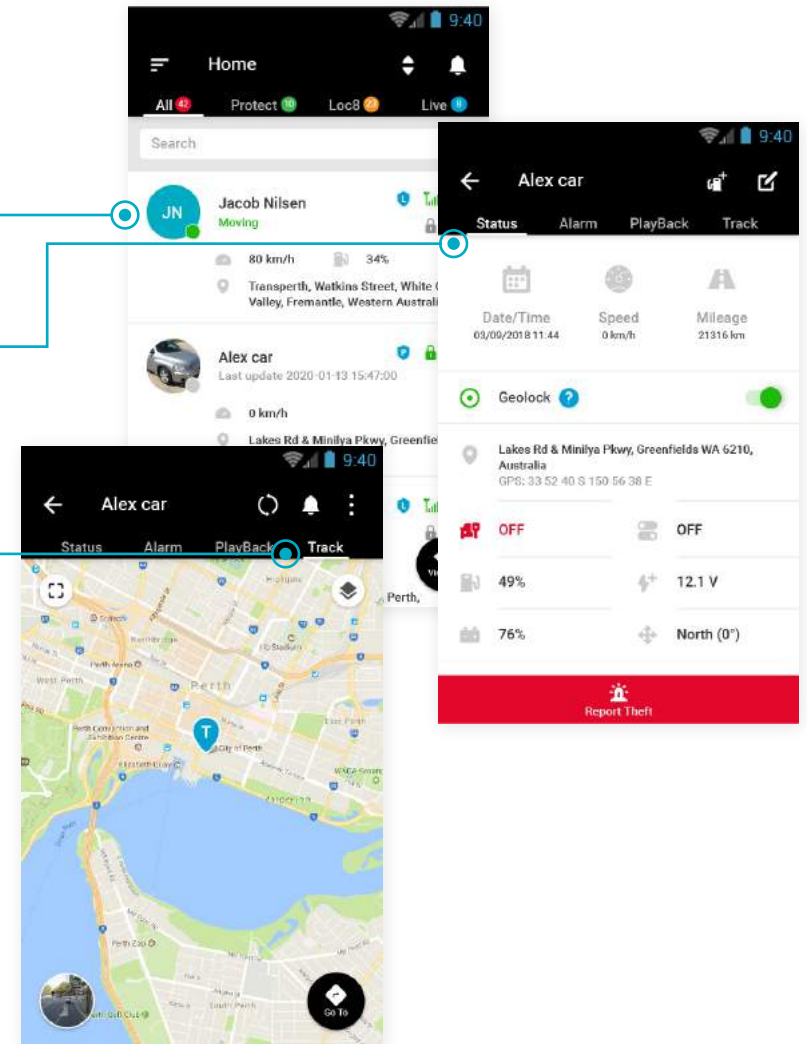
9:40

Home

All 42 Protect 10 Loc8 22 Live 8

Search

JN

Jacob Nilsen

Moving

80 km/h 34%

Transperth, Watkins Street, White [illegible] Valley, Fremantle, Western Australi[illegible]

Alex car

Last update 2020-01-13 15:47:00

0 km/h

Lakes Rd & Minilya Pkwy, Greenfie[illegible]

Perth,

9:40

Alex car

Status Alarm PlayBack Track

Date/Time 03/09/2018 11:44

Speed 0 km/h

Mileage 21316 km

Geolock ?

Lakes Rd & Minilya Pkwy, Greenfields WA 6210, Australia

GPS: 33 52 40 S 150 56 38 E

OFF

OFF

49%

12.1 V

76%

North (0°)

Report Theft

9:40

Alex car

Status Alarm PlayBack Track

West Perth

Perth

Perth Convention and Exhibition Centre

City of Perth

Elizabeth Quay

Perth Zoo

T

Go To